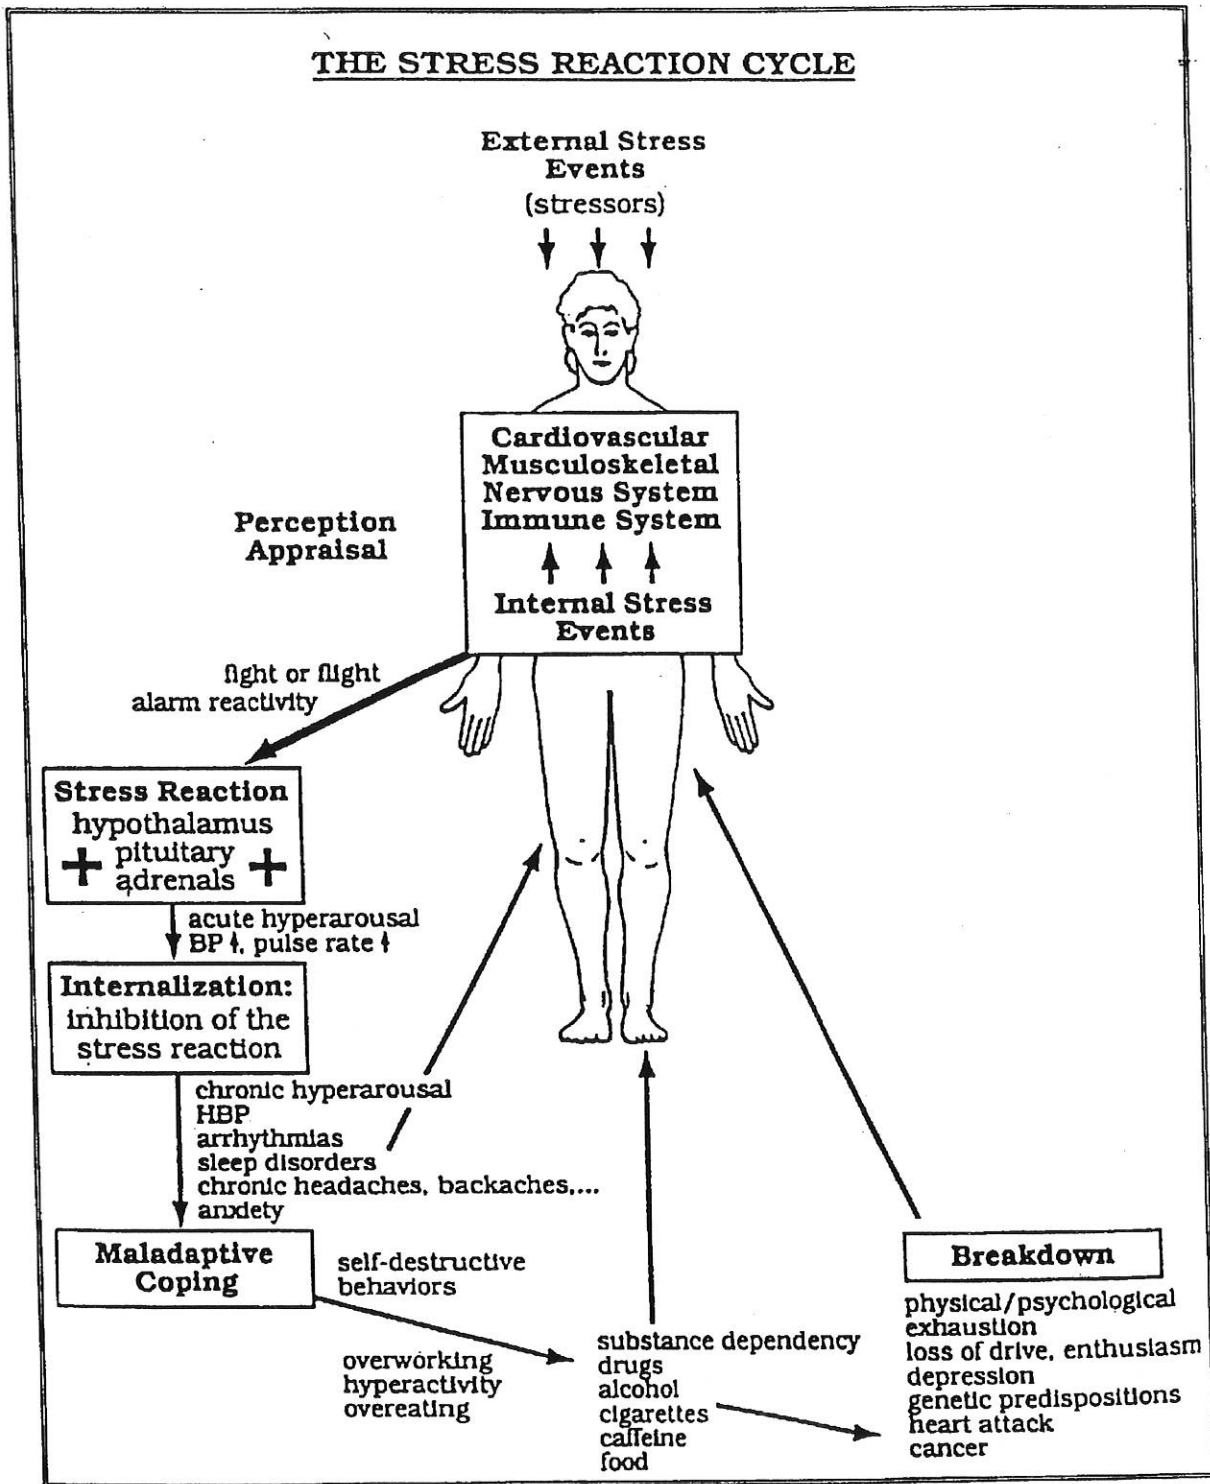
THE STRESS REACTION CYCLE

External Stress Events (stressors)

Cardiovascular
Musculoskeletal
Nervous System
Immune System

Internal Stress Events

Perception Appraisal

fight or flight alarm reactivity

Stress Reaction
hypothalamus
+ pituitary +
adrenals

acute hyperarousal
BP ↑, pulse rate ↑

Internalization: inhibition of the stress reaction

chronic hyperarousal
HBP
arrhythmias
sleep disorders
chronic headaches, backaches,....
anxiety

Maladaptive Coping

self-destructive behaviors

overworking
hyperactivity
overeating

substance dependency
drugs
alcohol
cigarettes
caffeine
food

Breakdown

physical/psychological exhaustion
loss of drive, enthusiasm
depression
genetic predispositions
heart attack
cancer